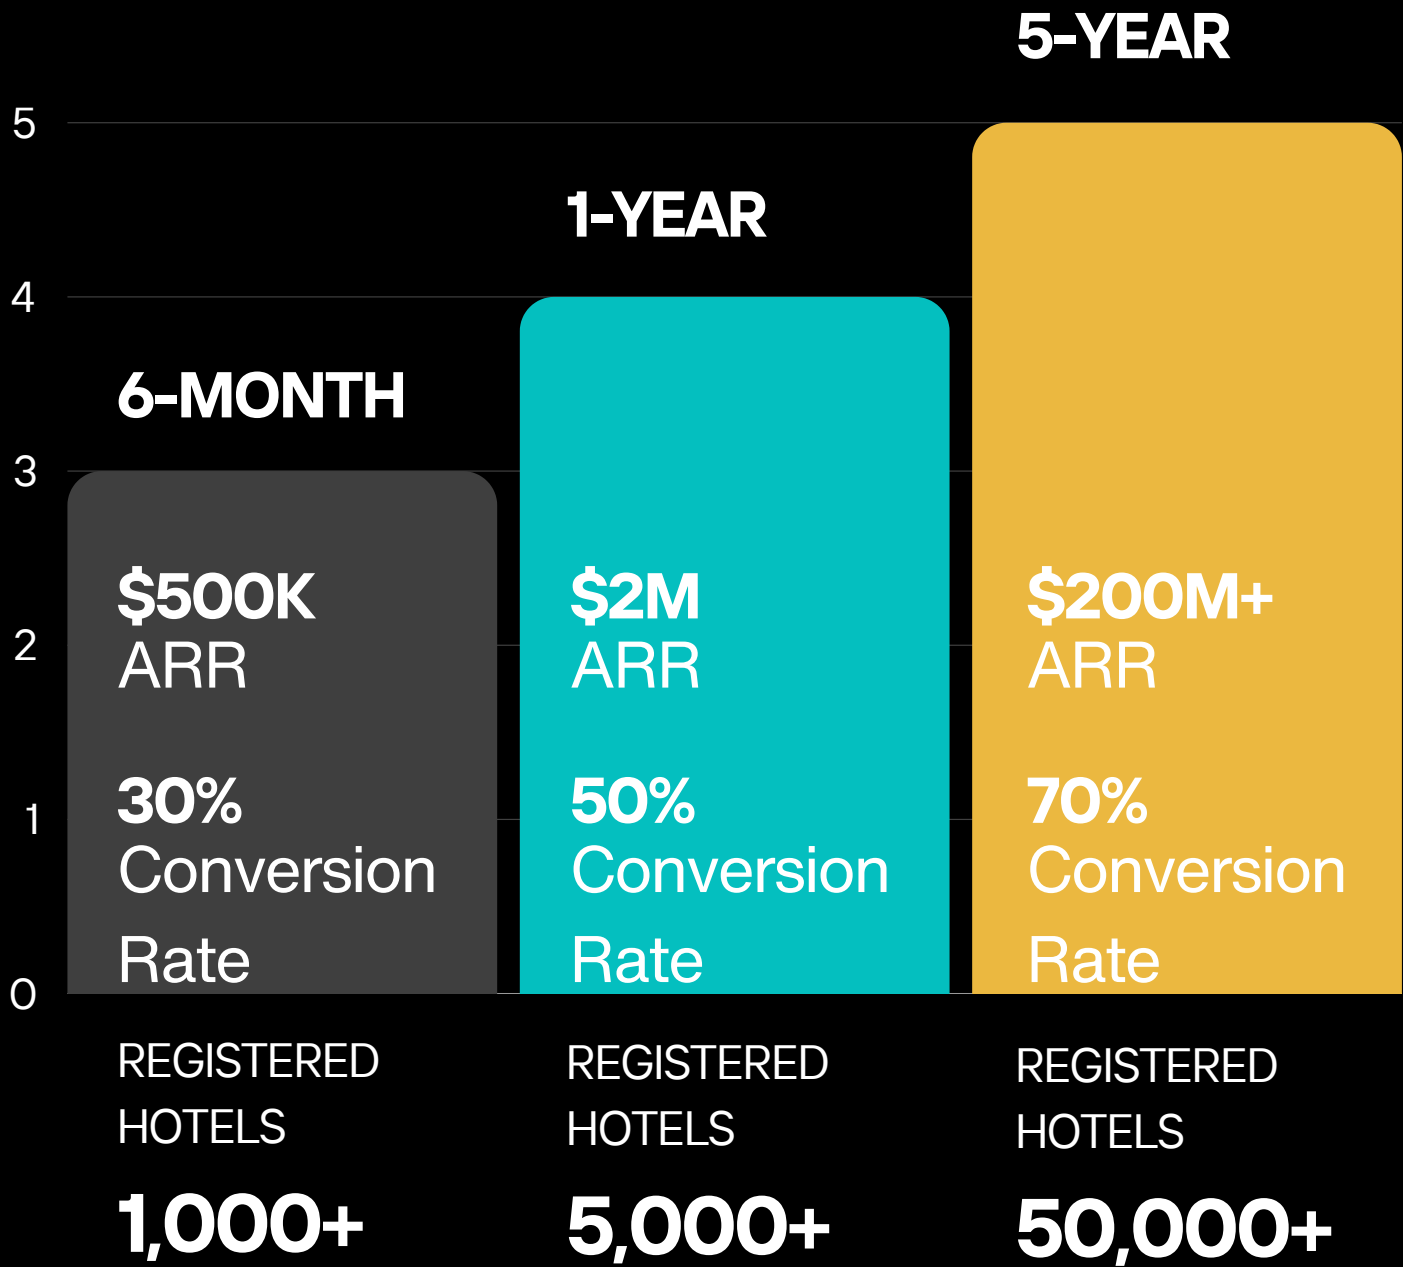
5-YEAR

5

1-YEAR

4

6-MONTH

3

$500K
ARR

30%
Conversion
Rate

$2M
ARR

50%
Conversion
Rate

$200M+
ARR

70%
Conversion
Rate

2

1

0

REGISTERED
HOTELS
1,000+

REGISTERED
HOTELS
5,000+

REGISTERED
HOTELS
50,000+